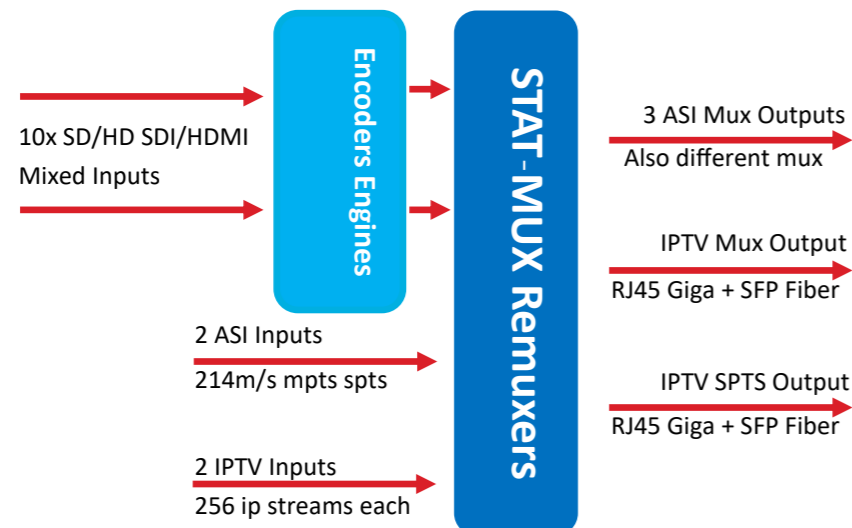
10x SD/HD SDI/HDMI
Mixed Inputs

Encoders Engines

STAT-MUX Remuxers

2 ASI Inputs
214m/s mpts spts

2 IPTV Inputs
256 ip streams each

3 ASI Mux Outputs
Also different mux

IPTV Mux Output
RJ45 Giga + SFP Fiber

IPTV SPTS Output
RJ45 Giga + SFP Fiber